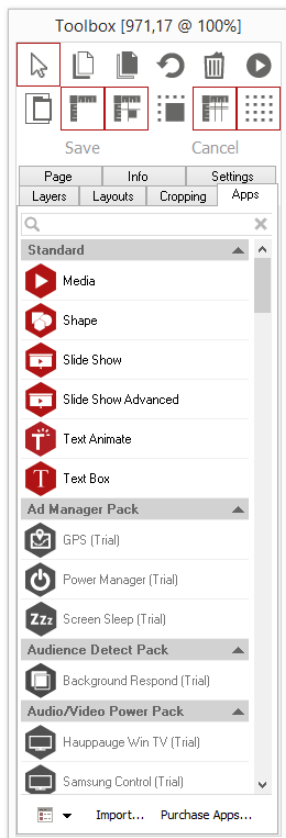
Toolbox [971,17 @ 100%]

Save

Cancel

Page
Info
Settings
Layers
Layouts
Cropping
Apps

Standard

Media

Shape

Slide Show

Slide Show Advanced

Text Animate

Text Box

Ad Manager Pack

GPS (Trial)

Power Manager (Trial)

Screen Sleep (Trial)

Audience Detect Pack

Background Respond (Trial)

Audio/Video Power Pack

Hauppauge Win TV (Trial)

Samsung Control (Trial)

Import...
Purchase Apps...